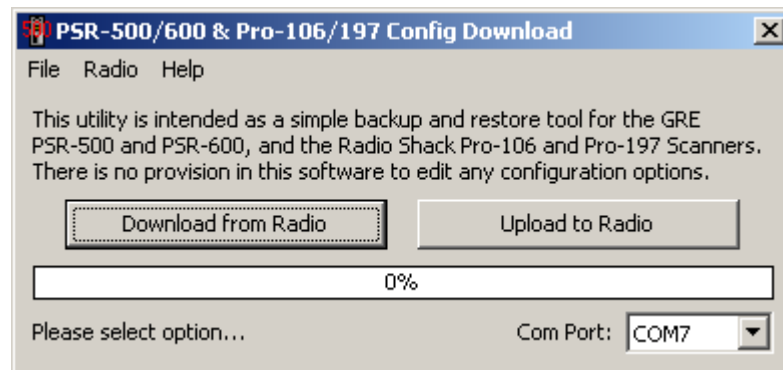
500 PSR-500/600 & Pro-106/197 Config Download

X

File Radio Help

This utility is intended as a simple backup and restore tool for the GRE PSR-500 and PSR-600, and the Radio Shack Pro-106 and Pro-197 Scanners. There is no provision in this software to edit any configuration options.

Download from Radio

Upload to Radio

0%

Please select option...

Com Port: COM7